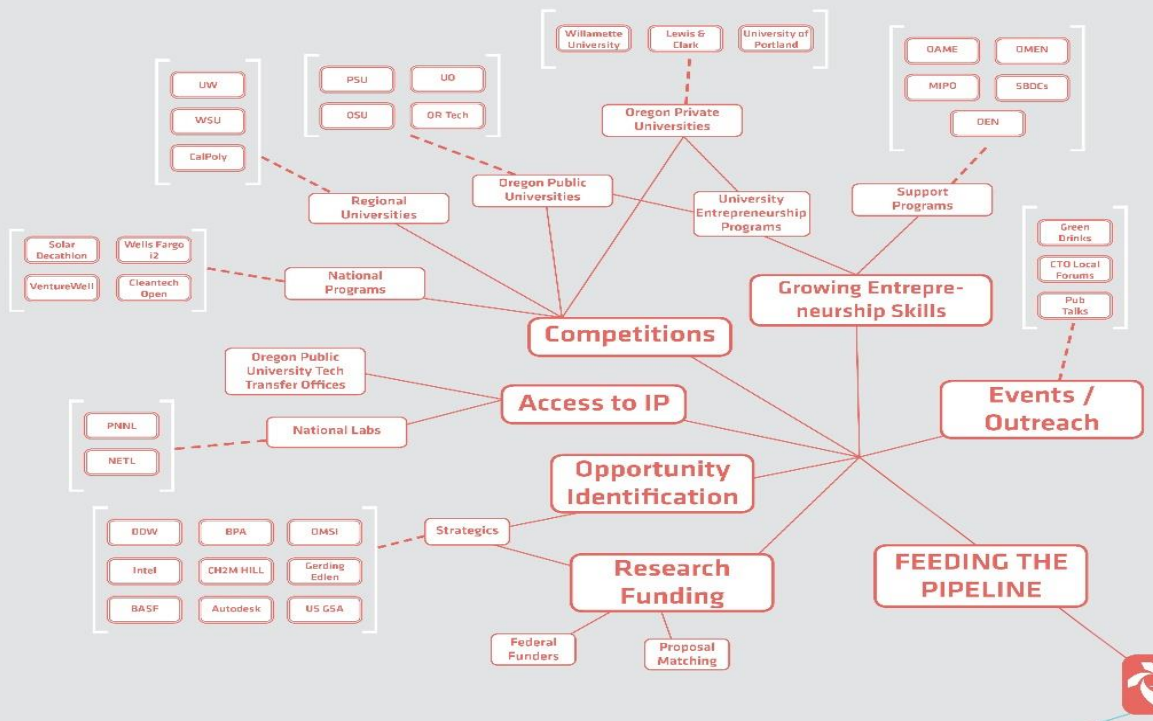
Willamette University

Lewis & Clark

University of Portland

Oregon Private Universities

OAME

OMEN

MIPO

SBDCs

OEN

UW

WSU

CalPoly

PSU

UO

OSU

OR Tech

Regional Universities

Oregon Public Universities

University Entrepreneurship Programs

Support Programs

Solar Decathlon

Wells Fargo i2

VentureWell

Cleantech Open

National Programs

Green Drinks

CTO Local Forums

Pub Talks

Growing Entrepreneurship Skills

Competitions

Oregon Public University Tech Transfer Offices

Access to IP

Events / Outreach

PNNL

NETL

National Labs

Opportunity Identification

DDW

BPA

OMSI

Intel

CH2M HILL

Gerding Edlen

BASF

Autodesk

US GSA

Strategics

Research Funding

FEEDING THE PIPELINE

Federal Funders

Proposal Matching